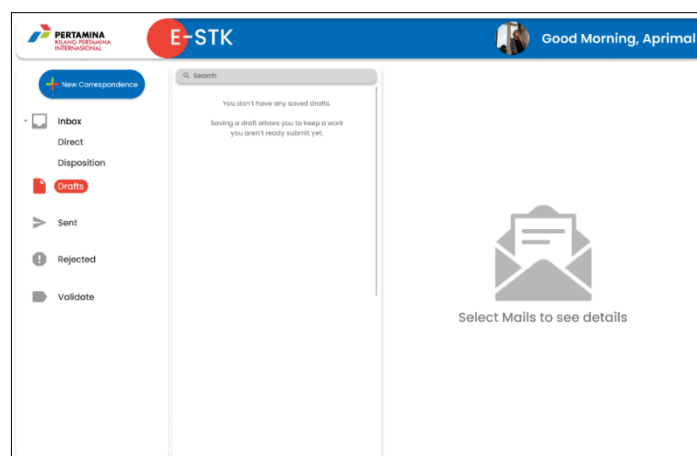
PERTAMINA
KILANG PERTAMINA INTERNASIONAL

E-STK

Good Morning, Aprimal

New Correspondence

Inbox
Direct
Disposition
Drafts
Sent
Rejected
Validate

Search

You don't have any saved drafts.

Saving a draft allows you to keep a work you aren't ready submit yet.

Select Mails to see details